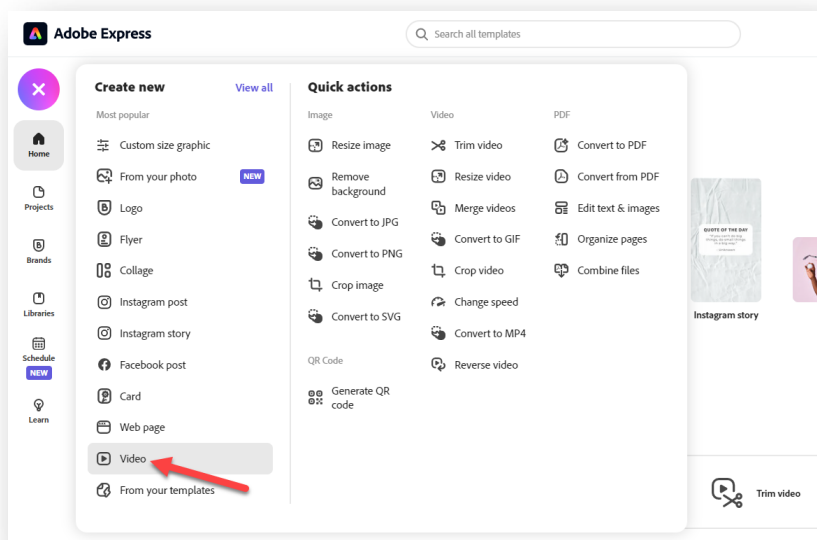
Adobe Express

Search all templates

Home

Projects

Brands

Libraries

Schedule
NEW

Learn

Create new
View all

Most popular

Custom size graphic

From your photo NEW

Logo

Flyer

Collage

Instagram post

Instagram story

Facebook post

Card

Web page

Video

From your templates

Quick actions

Image

Resize image

Remove background

Convert to JPG

Convert to PNG

Crop image

Convert to SVG

QR Code

Generate QR code

Video

Trim video

Resize video

Merge videos

Convert to GIF

Crop video

Change speed

Convert to MP4

Reverse video

PDF

Convert to PDF

Convert from PDF

Edit text & images

Organize pages

Combine files

QUOTE OF THE DAY

Instagram story

Trim video